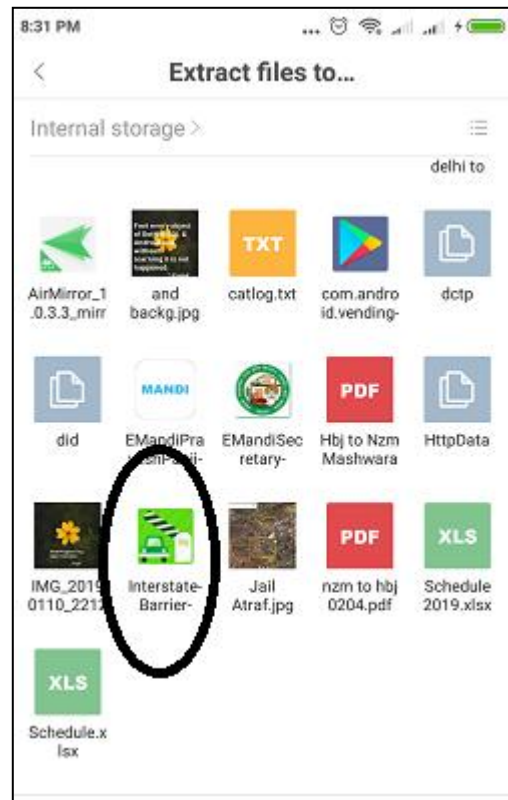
8:31 PM

Extract files to...

Internal storage >

delhi to

TXT

AirMirror_1.0.3.3_mirr

and backg.jpg

catlog.txt

com.android.vending-

dctp

MANDI

PDF

did

EMandiPra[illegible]

EMandiSecretary-

Hbj to Nzm Mashwara

HttpData

PDF

XLS

IMG_20190110_2212

Interstate-Barrier-

Jail Atraf.jpg

nzm to hbj 0204.pdf

Schedule 2019.xlsx

XLS

Schedule.xlsx